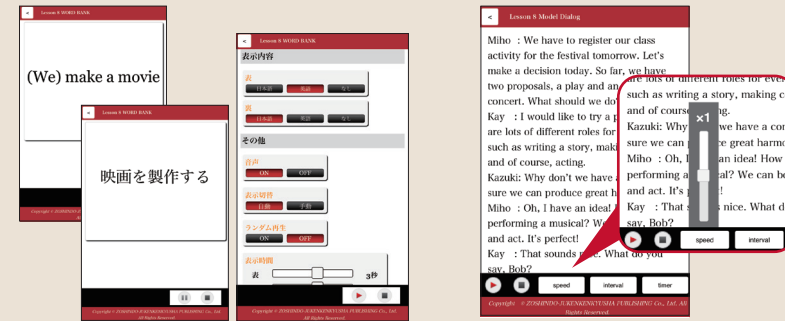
< Lesson 8 WORD BANK

(We) make a movie

< Lesson 8 WORD BANK

映画を製作する

Copyright © ZOSHINDO JUKENKENKYUSHA PUBLISHING Co., Ltd. All Rights Reserved.

< Lesson 8 WORD BANK

表示内容

表
日本語 英語 なし

裏
日本語 英語 なし

その他

音声
ON OFF

表示切替
自動 手動

ランダム再生
ON OFF

表示時間
表 3秒

Copyright © ZOSHINDO JUKENKENKYUSHA PUBLISHING Co., Ltd. All Rights Reserved.

< Lesson 8 Model Dialog

Miho : We have to register our class activity for the festival tomorrow. Let's make a decision today. So far, we have two proposals, a play and an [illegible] concert. What should we do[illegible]

Kay : I would like to try a p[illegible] are lots of different roles for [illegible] such as writing a story, maki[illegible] and of course, acting.

Kazuki: Why don't we have a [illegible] sure we can produce great h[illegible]

Miho : Oh, I have an idea! W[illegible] performing a musical? W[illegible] and act. It's perfect!

Kay : That sounds nice. What do you say, Bob?

speed interval timer

Copyright © ZOSHINDO JUKENKENKYUSHA PUBLISHING Co., Ltd. All Rights Reserved.

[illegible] lots of different roles for eve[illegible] such as writing a story, making c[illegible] and of course, acting.

Kazuki: Why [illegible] we have a co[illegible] sure we can p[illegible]ce great harmo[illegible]

Miho : Oh, I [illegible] an idea! How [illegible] performing a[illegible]al? We can be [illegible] and act. It's p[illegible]ect!

Kay : That s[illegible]s nice. What d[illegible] say, Bob?

×1

speed interval